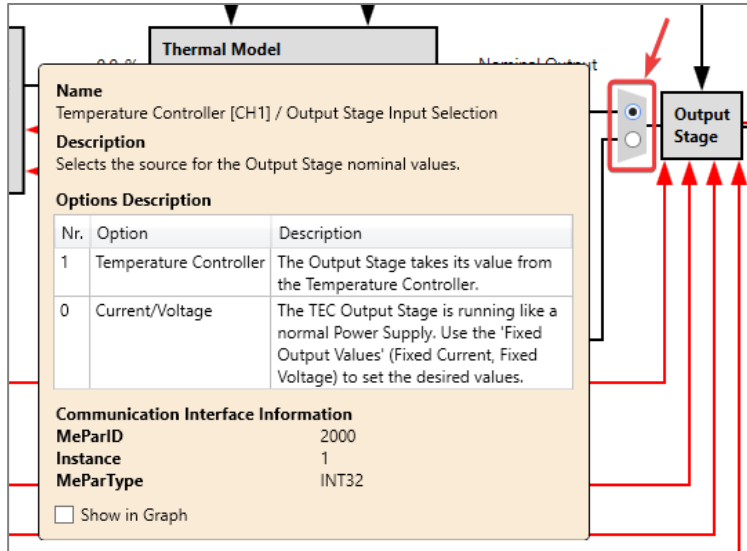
Thermal Model

0.0 %

Nominal Output

Output Stage

Name
Temperature Controller [CH1] / Output Stage Input Selection

Description
Selects the source for the Output Stage nominal values.

Options Description

| Nr. | Option | Description |
|---|---|---|
| 1 | Temperature Controller | The Output Stage takes its value from the Temperature Controller. |
| 0 | Current/Voltage | The TEC Output Stage is running like a normal Power Supply. Use the 'Fixed Output Values' (Fixed Current, Fixed Voltage) to set the desired values. |

Communication Interface Information
MeParID 2000
Instance 1
MeParType INT32

Show in Graph